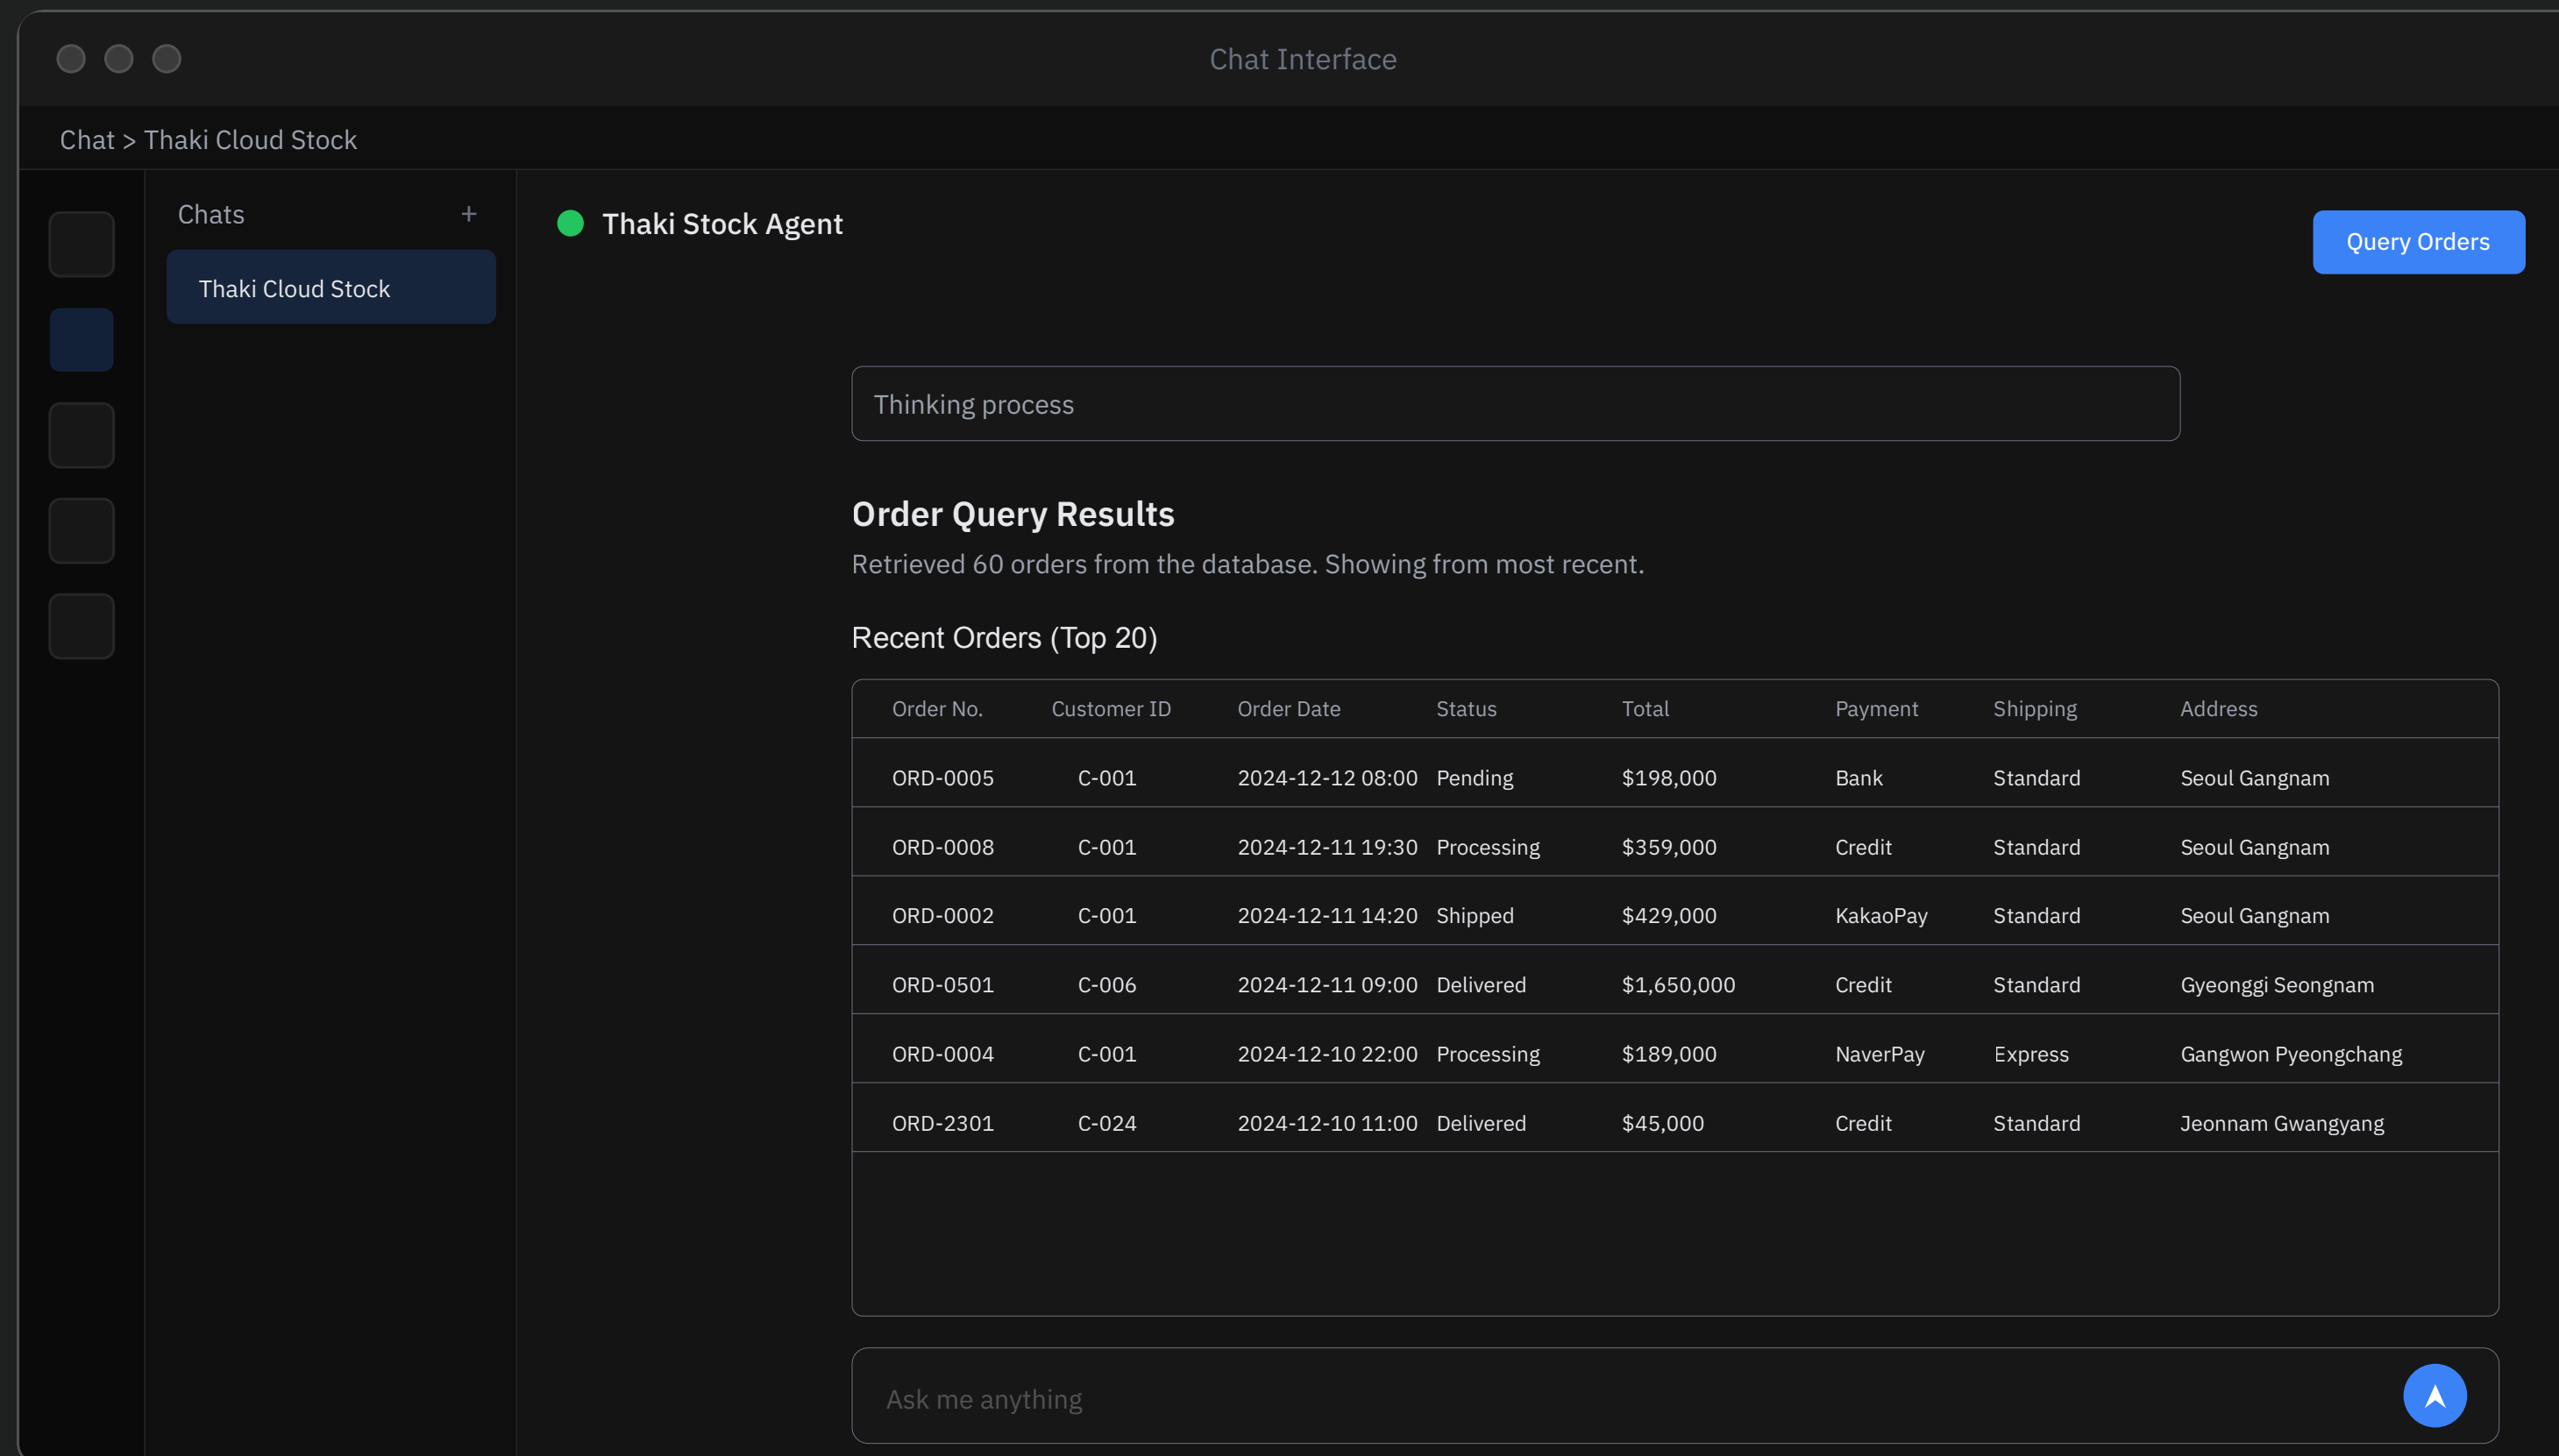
Chat Interface

Chat > Thaki Cloud Stock

Chats +

Thaki Cloud Stock

Thaki Stock Agent

Query Orders

Thinking process

Order Query Results

Retrieved 60 orders from the database. Showing from most recent.

Recent Orders (Top 20)

| Order No. | Customer ID | Order Date | Status | Total | Payment | Shipping | Address |
|---|---|---|---|---|---|---|---|
| ORD-0005 | C-001 | 2024-12-12 08:00 | Pending | $198,000 | Bank | Standard | Seoul Gangnam |
| ORD-0008 | C-001 | 2024-12-11 19:30 | Processing | $359,000 | Credit | Standard | Seoul Gangnam |
| ORD-0002 | C-001 | 2024-12-11 14:20 | Shipped | $429,000 | KakaoPay | Standard | Seoul Gangnam |
| ORD-0501 | C-006 | 2024-12-11 09:00 | Delivered | $1,650,000 | Credit | Standard | Gyeonggi Seongnam |
| ORD-0004 | C-001 | 2024-12-10 22:00 | Processing | $189,000 | NaverPay | Express | Gangwon Pyeongchang |
| ORD-2301 | C-024 | 2024-12-10 11:00 | Delivered | $45,000 | Credit | Standard | Jeonnam Gwangyang |

Ask me anything